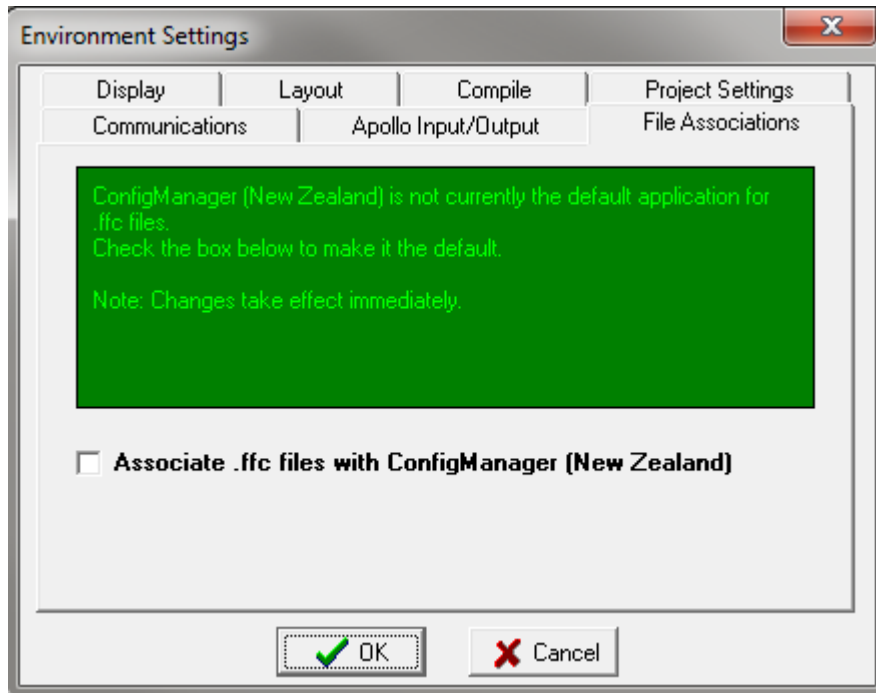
Environment Settings

Display
Layout
Compile
Project Settings
Communications
Apollo Input/Output
File Associations

ConfigManager (New Zealand) is not currently the default application for .ffc files.
Check the box below to make it the default.

Note: Changes take effect immediately.

Associate .ffc files with ConfigManager (New Zealand)

OK
Cancel